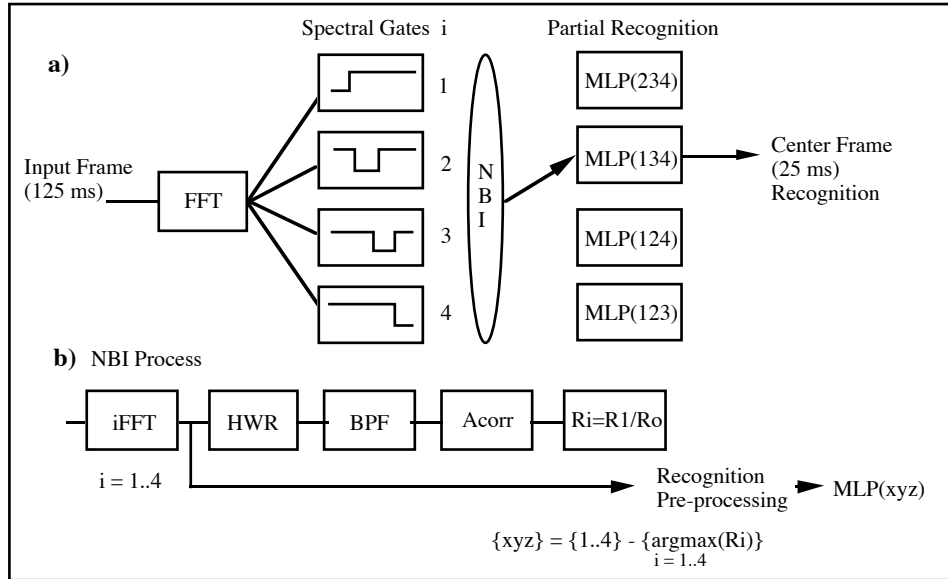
a)

Spectral Gates i

Partial Recognition

Input Frame (125 ms)

FFT

1

2

3

4

N B I

MLP(234)

MLP(134)

MLP(124)

MLP(123)

Center Frame (25 ms) Recognition

b) NBI Process

iFFT

HWR

BPF

Acorr

Ri=R1/Ro

i = 1..4

Recognition Pre-processing

MLP(xyz)

$\{xyz\} = \{1..4\} - \{\underset{i=1..4}{\mathrm{argmax}}(Ri)\}$